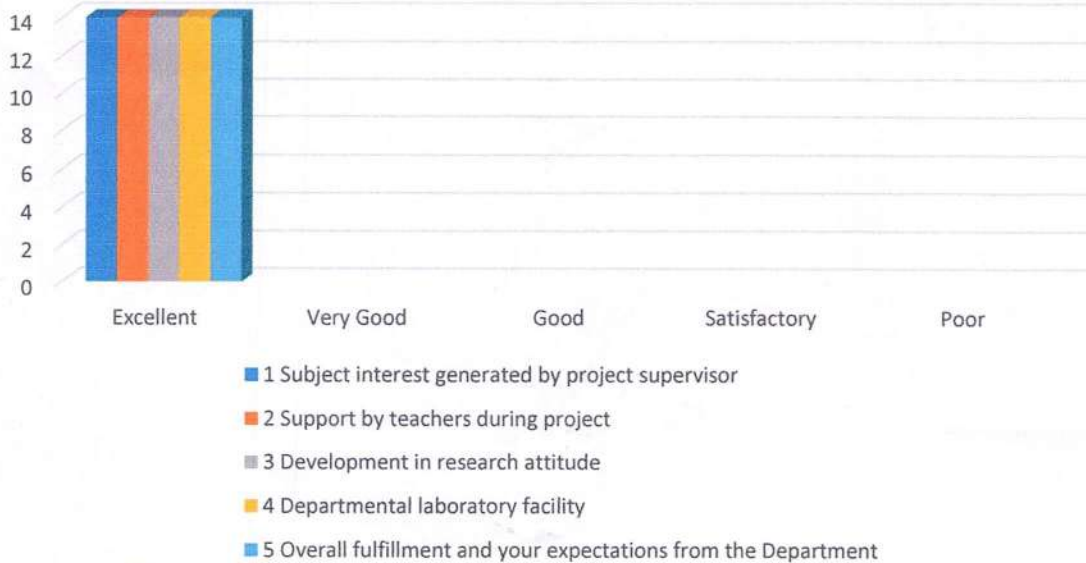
14
12
10
8
6
4
2
0

Excellent
Very Good
Good
Satisfactory
Poor

1 Subject interest generated by project supervisor
2 Support by teachers during project
3 Development in research attitude
4 Departmental laboratory facility
5 Overall fulfillment and your expectations from the Department